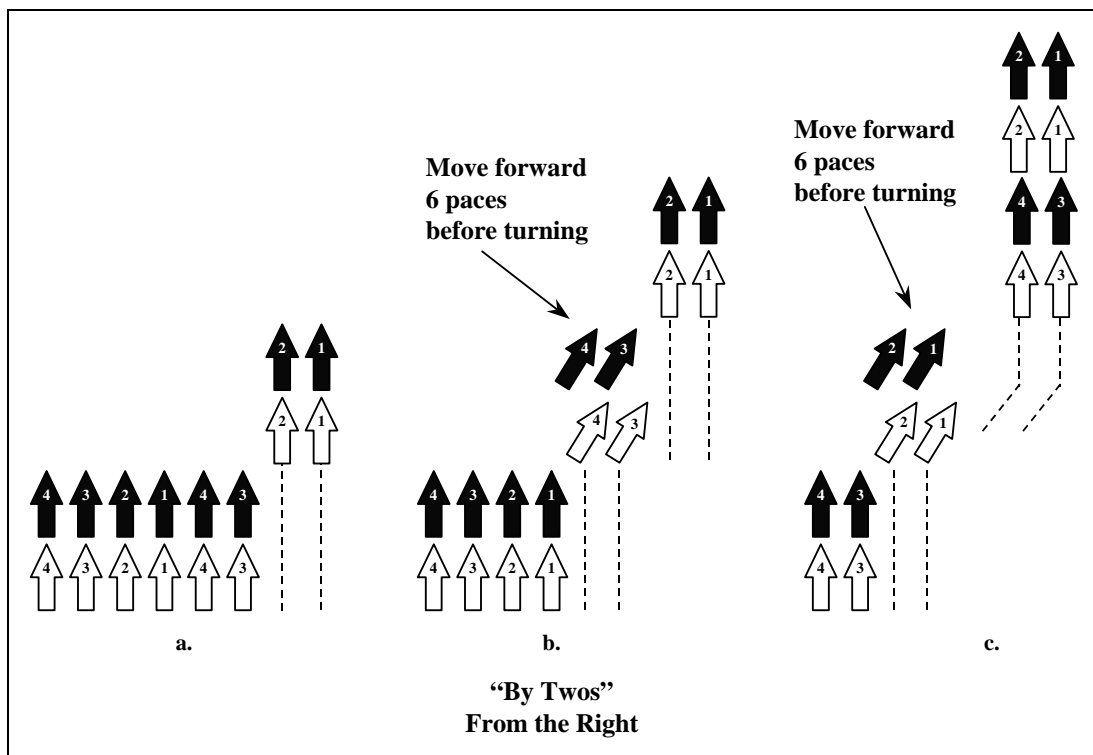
2 1
2 1
4 3 2 1 4 3
4 3 2 1 4 3
a.

Move forward
6 paces
before turning

2 1
2 1
4 3
4 3
4 3 2 1
4 3 2 1
b.

2 1
2 1
4 3
4 3

Move forward
6 paces
before turning

2 1
2 1
4 3
4 3
c.

"By Twos"
From the Right